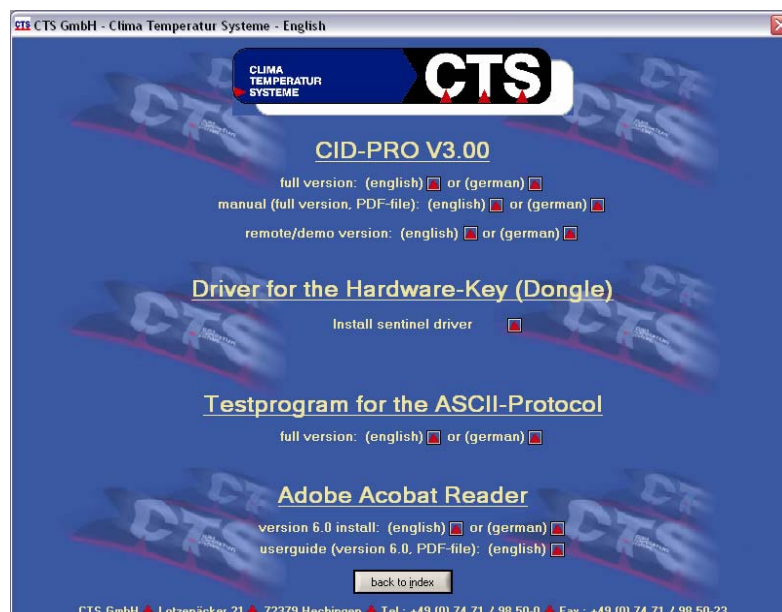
CTS CTS GmbH - Clima Temperatur Systeme - English

CLIMA
TEMPERATUR
SYSTEME

CTS

CID-PRO V3.00

full version: (english) or (german)
manual (full version, PDF-file): (english) or (german)

remote/demo version: (english) or (german)

Driver for the Hardware-Key (Dongle)

Install sentinel driver

Testprogram for the ASCII-Protocol

full version: (english) or (german)

Adobe Acobat Reader

version 6.0 install: (english) or (german)
userguide (version 6.0, PDF-file): (english)

back to index

CTS GmbH Lotzenäcker 21 72379 Hechingen Tel.: +49 (0) 74 71 / 98 50-0 Fax: +49 (0) 74 71 / 98 50-23